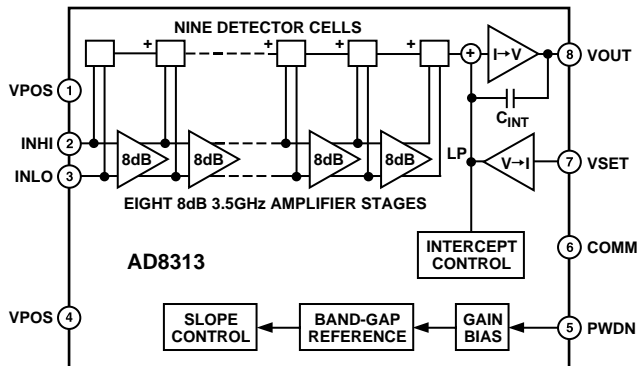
NINE DETECTOR CELLS

VPOS 1

INHI 2

INLO 3

+ + + + +

8dB 8dB 8dB 8dB

EIGHT 8dB 3.5GHz AMPLIFIER STAGES

I→V

8 VOUT

$C_{INT}$

LP

V→I

7 VSET

INTERCEPT CONTROL

6 COMM

AD8313

VPOS 4

SLOPE CONTROL

BAND-GAP REFERENCE

GAIN BIAS

5 PWDN